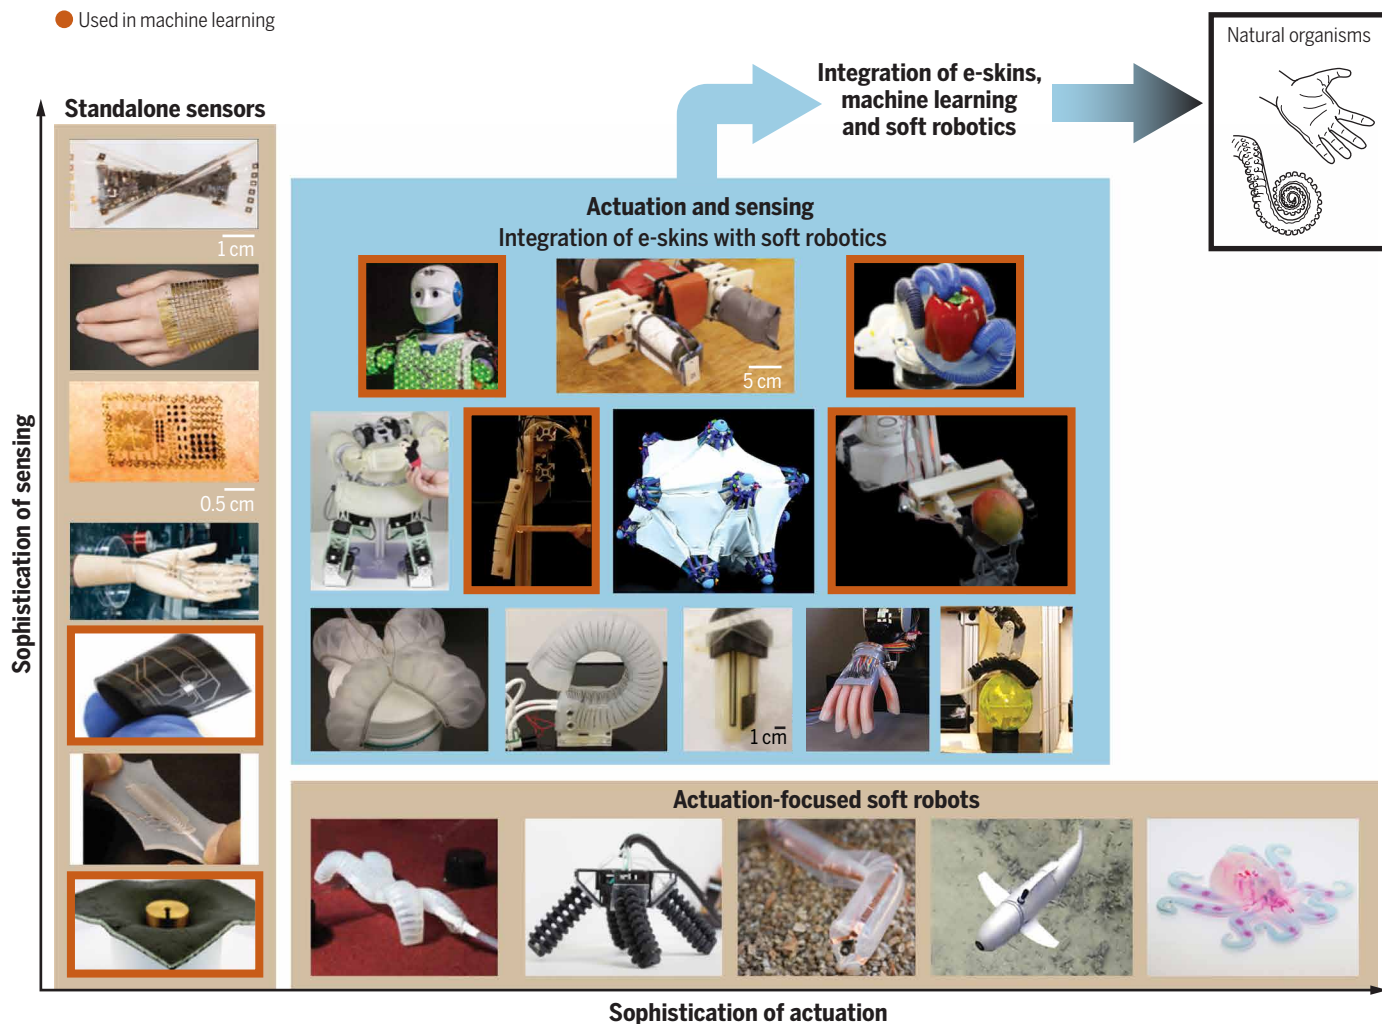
Used in machine learning

Natural organisms

Integration of e-skins, machine learning and soft robotics

Standalone sensors

1 cm

0.5 cm

Actuation and sensing
Integration of e-skins with soft robotics

5 cm

1 cm

Actuation-focused soft robots

Sophistication of sensing

Sophistication of actuation